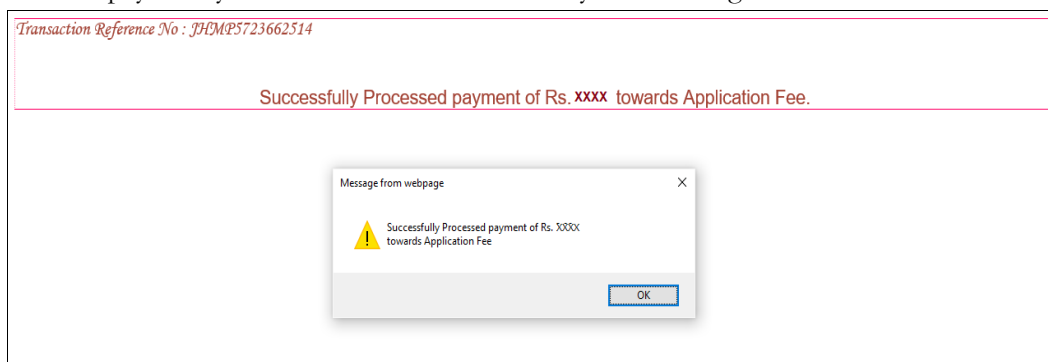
Transaction Reference No : JHMP5723662514

Successfully Processed payment of Rs. XXXX towards Application Fee.

Message from webpage

Successfully Processed payment of Rs. XXXX towards Application Fee

OK